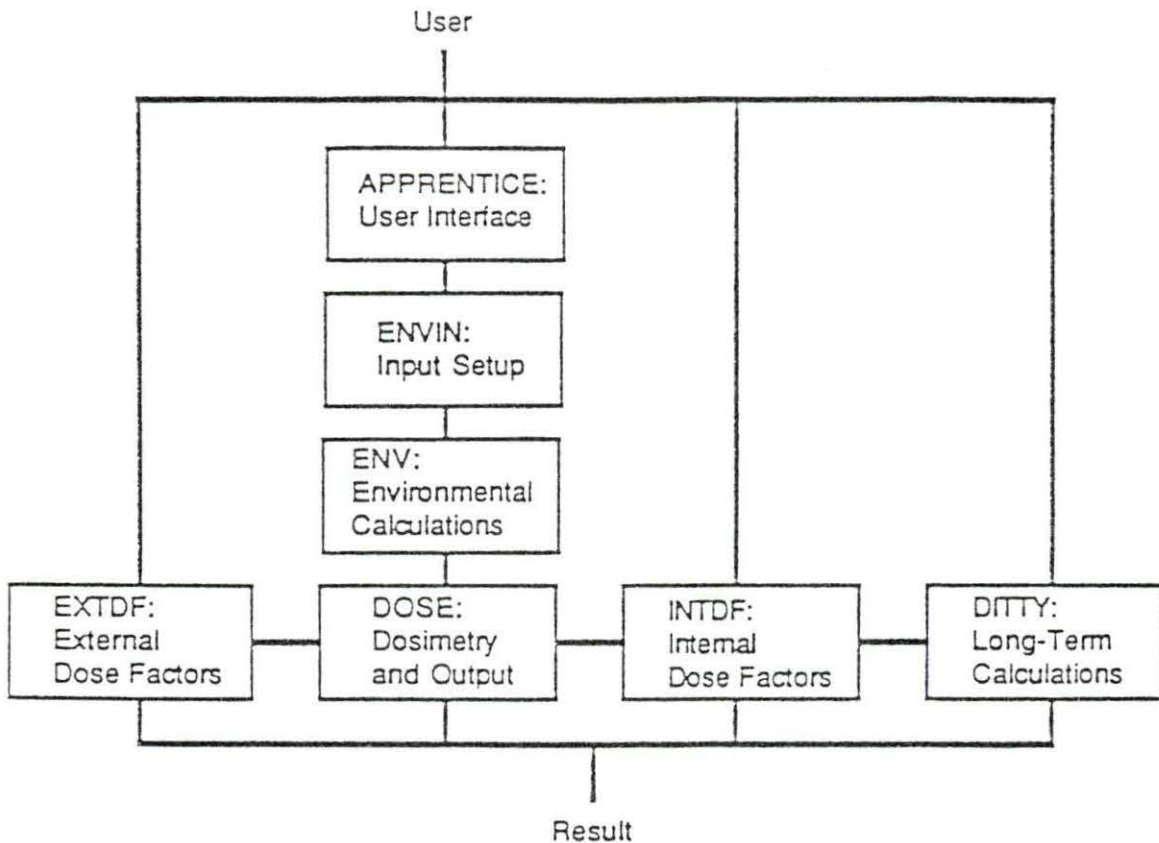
User

APPRENTICE:
User Interface

ENVIN:
Input Setup

ENV:
Environmental
Calculations

EXTDF:
External
Dose Factors

DOSE:
Dosimetry
and Output

INTDF:
Internal
Dose Factors

DITTY:
Long-Term
Calculations

Result